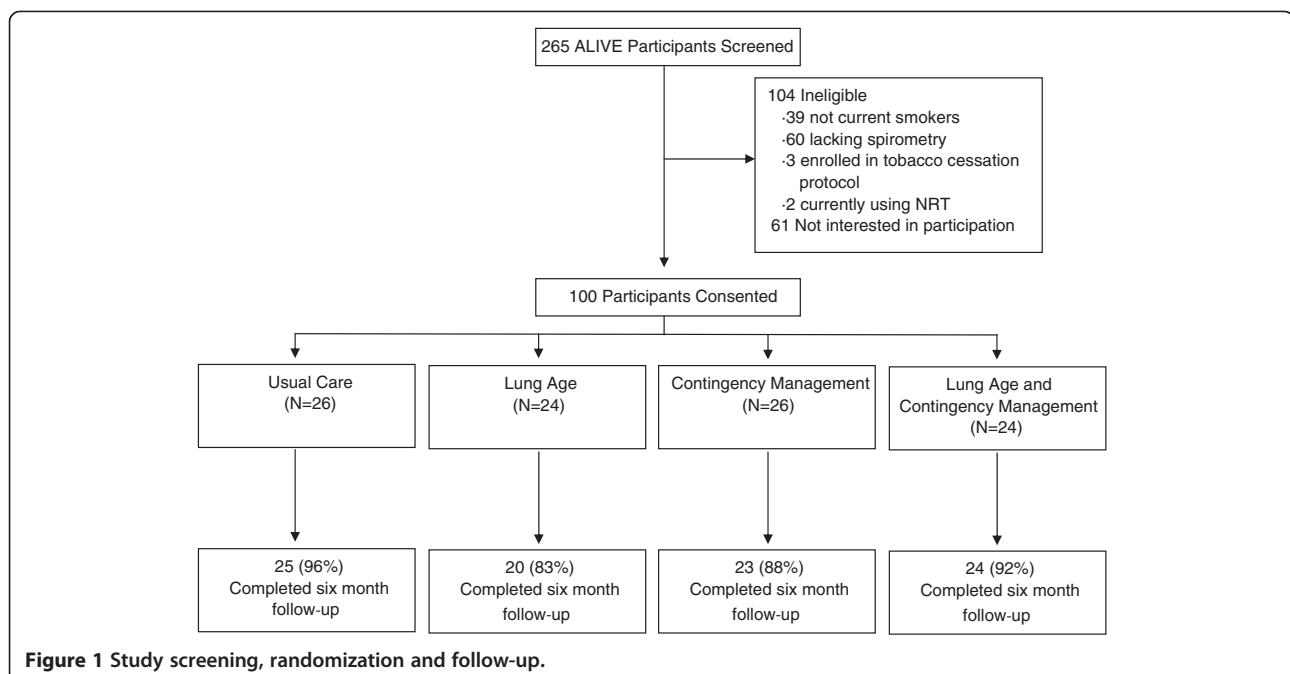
265 ALIVE Participants Screened

104 Ineligible
·39 not current smokers
·60 lacking spirometry
·3 enrolled in tobacco cessation protocol
·2 currently using NRT
61 Not interested in participation

100 Participants Consented

Usual Care (N=26)

Lung Age (N=24)

Contingency Management (N=26)

Lung Age and Contingency Management (N=24)

25 (96%) Completed six month follow-up

20 (83%) Completed six month follow-up

23 (88%) Completed six month follow-up

24 (92%) Completed six month follow-up

**Figure 1 Study screening, randomization and follow-up.**